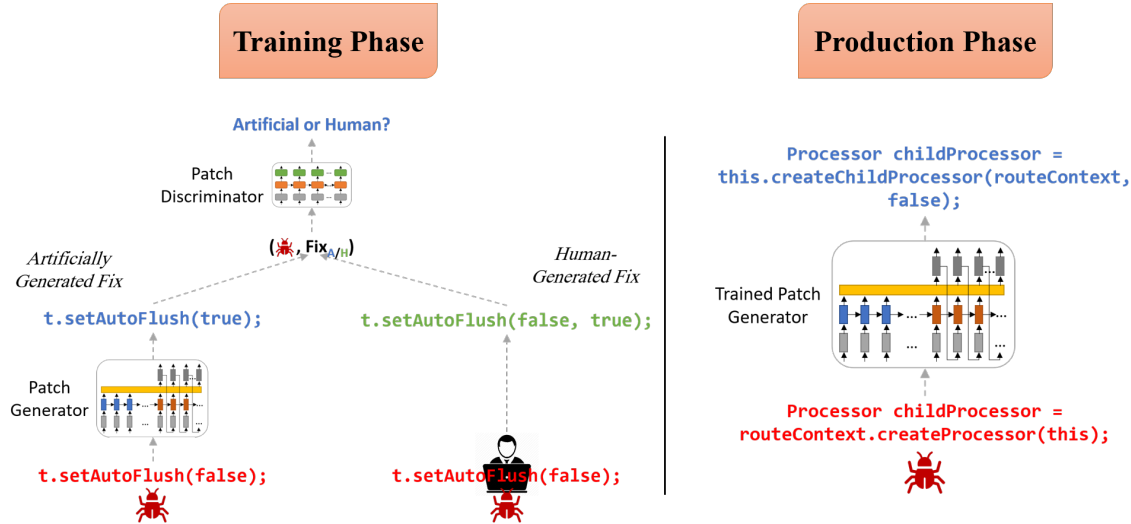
Training Phase

Production Phase

Artificial or Human?

Patch Discriminator

( , Fix$_{A/H}$)

Artificially Generated Fix

Human-Generated Fix

t.setAutoFlush(true);

t.setAutoFlush(false, true);

Patch Generator

t.setAutoFlush(false);

t.setAutoFlush(false);

Processor childProcessor = this.createChildProcessor(routeContext, false);

Trained Patch Generator

Processor childProcessor = routeContext.createProcessor(this);